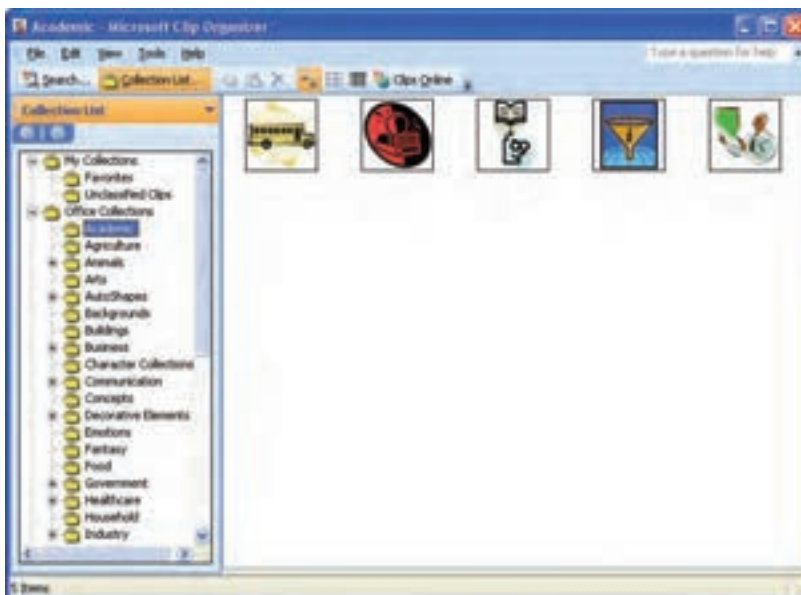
Academic - Microsoft Clip Organizer

File Edit View Tools Help

Type a question for help

Search... Collection List... Clips Online

Collection List

My Collections
Favorites
Unclassified Clips
Office Collections
Academic
Agriculture
Animals
Arts
AutoShapes
Backgrounds
Buildings
Business
Character Collections
Communication
Concepts
Decorative Elements
Emotions
Fantasy
Food
Government
Healthcare
Household
Industry

5 Items